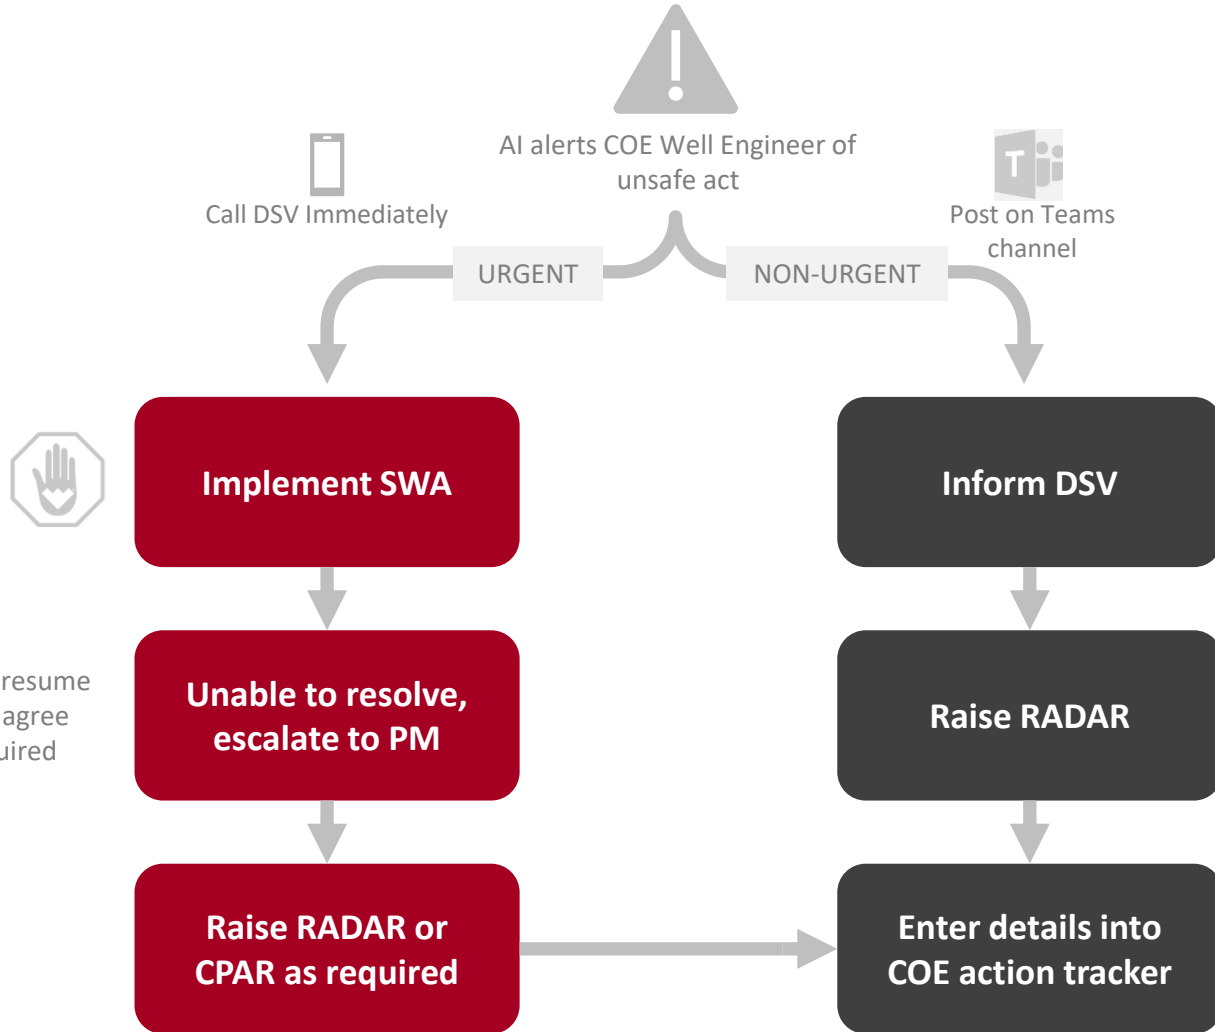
AI alerts COE Well Engineer of unsafe act

Call DSV Immediately

Post on Teams channel

URGENT

NON-URGENT

Implement SWA

Inform DSV

resume
agree
uired

Unable to resolve, escalate to PM

Raise RADAR

Raise RADAR or CPAR as required

Enter details into COE action tracker